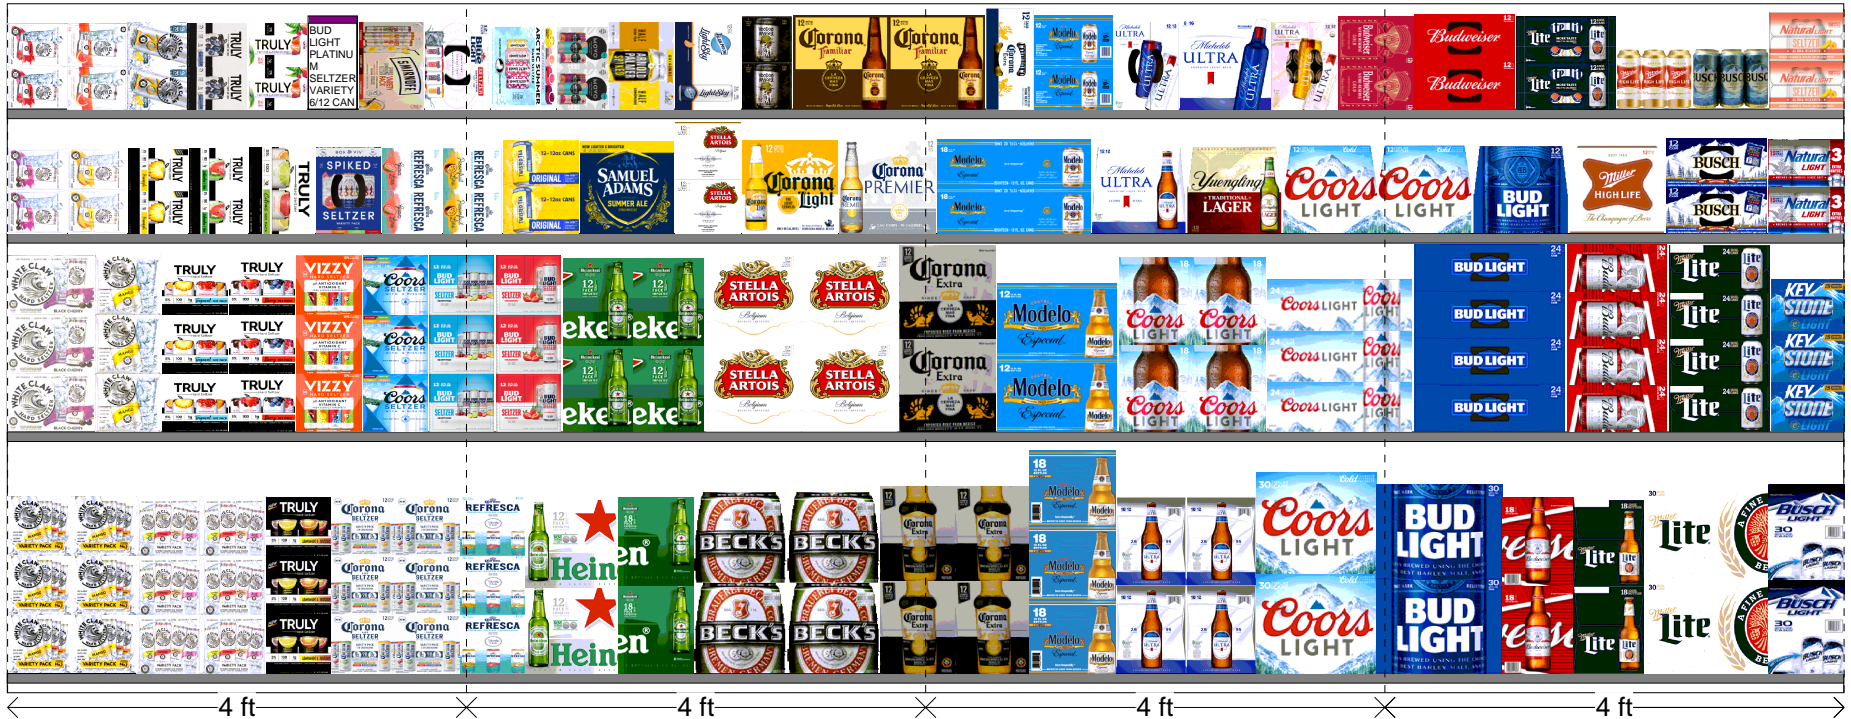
TRULY TRULY BUD LIGHT PLATINUM SELTZER VARIETY 6/12 CAN Corona Familiar Corona Familiar Modelo ULTRA Michelob ULTRA Budweiser Budweiser Lite Lite Natural Light BUSCH

TRULY TRULY SPIKED SELTZER REFRESCA REFRESCA SAMUEL ADAMS SUMMER ALE STELLA ARTOIS Corona Light Corona PREMIER Modelo Modelo Michelob ULTRA Yuengling LAGER Coors LIGHT Coors LIGHT BUD LIGHT Miller HIGH LIFE BUSCH BUSCH Natural LIGHT Natural LIGHT

WHITE CLAW TRULY TRULY TRULY TRULY TRULY TRULY VIZZY VIZZY VIZZY Coors SELTZER Coors SELTZER Coors SELTZER BUD LIGHT SELTZER Heineken STELLA ARTOIS STELLA ARTOIS STELLA ARTOIS STELLA ARTOIS Corona Extra Corona Extra Modelo Especial Modelo Especial Coors LIGHT Coors LIGHT Coors LIGHT Coors LIGHT Coors LIGHT Coors LIGHT BUD LIGHT BUD LIGHT BUD LIGHT BUD LIGHT Lite Lite Lite Lite KEY STONE KEY STONE KEY STONE

WHITE CLAW TRULY TRULY TRULY Corona SELTZER Corona SELTZER REFRESCA REFRESCA REFRESCA Hein Hein BECK'S BECK'S BECK'S BECK'S Corona Extra Modelo Coors LIGHT Coors LIGHT BUD LIGHT BUD LIGHT Lite Lite Lite BUSCH LIGHT BUSCH LIGHT

4 ft 4 ft 4 ft 4 ft